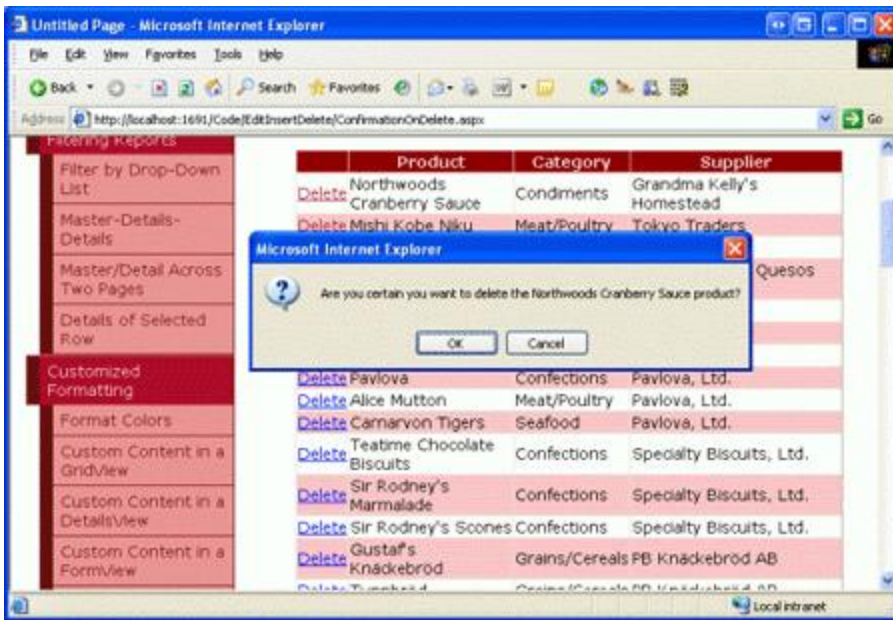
Untitled Page - Microsoft Internet Explorer

File Edit View Favorites Tools Help

Back Search Favorites

Address http://localhost:1691/Code/EditInsertDelete/ConfirmationOnDelete.aspx Go

Filtering Reports

Filter by Drop-Down List

Master-Details-Details

Master/Detail Across Two Pages

Details of Selected Row

Customized Formatting

Format Colors

Custom Content in a GridView

Custom Content in a DetailsView

Custom Content in a FormView

| | Product | Category | Supplier |
|---|---|---|---|
| Delete | Northwoods Cranberry Sauce | Condiments | Grandma Kelly's Homestead |
| Delete | Mishi Kobe Niku | Meat/Poultry | Tokyo Traders |
| | | | Quesos |
| Delete | Pavlova | Confections | Pavlova, Ltd. |
| Delete | Alice Mutton | Meat/Poultry | Pavlova, Ltd. |
| Delete | Carnarvon Tigers | Seafood | Pavlova, Ltd. |
| Delete | Teatime Chocolate Biscuits | Confections | Specialty Biscuits, Ltd. |
| Delete | Sir Rodney's Marmalade | Confections | Specialty Biscuits, Ltd. |
| Delete | Sir Rodney's Scones | Confections | Specialty Biscuits, Ltd. |
| Delete | Gustaf's Knäckebröd | Grains/Cereals | PB Knäckebröd AB |
| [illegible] | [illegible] | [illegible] | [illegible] |

Microsoft Internet Explorer

Are you certain you want to delete the Northwoods Cranberry Sauce product?

OK Cancel

Local intranet